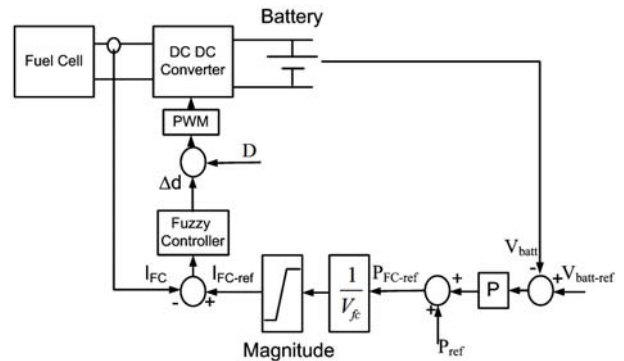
Battery

Fuel Cell

DC DC Converter

PWM

D

$\Delta d$

Fuzzy Controller

$I_{FC}$

-

+

$I_{FC\text{-}ref}$

Magnitude

$\frac{1}{V_{fc}}$

$P_{FC\text{-}ref}$

+

+

$P_{ref}$

P

$V_{batt}$

-

+

$V_{batt\text{-}ref}$